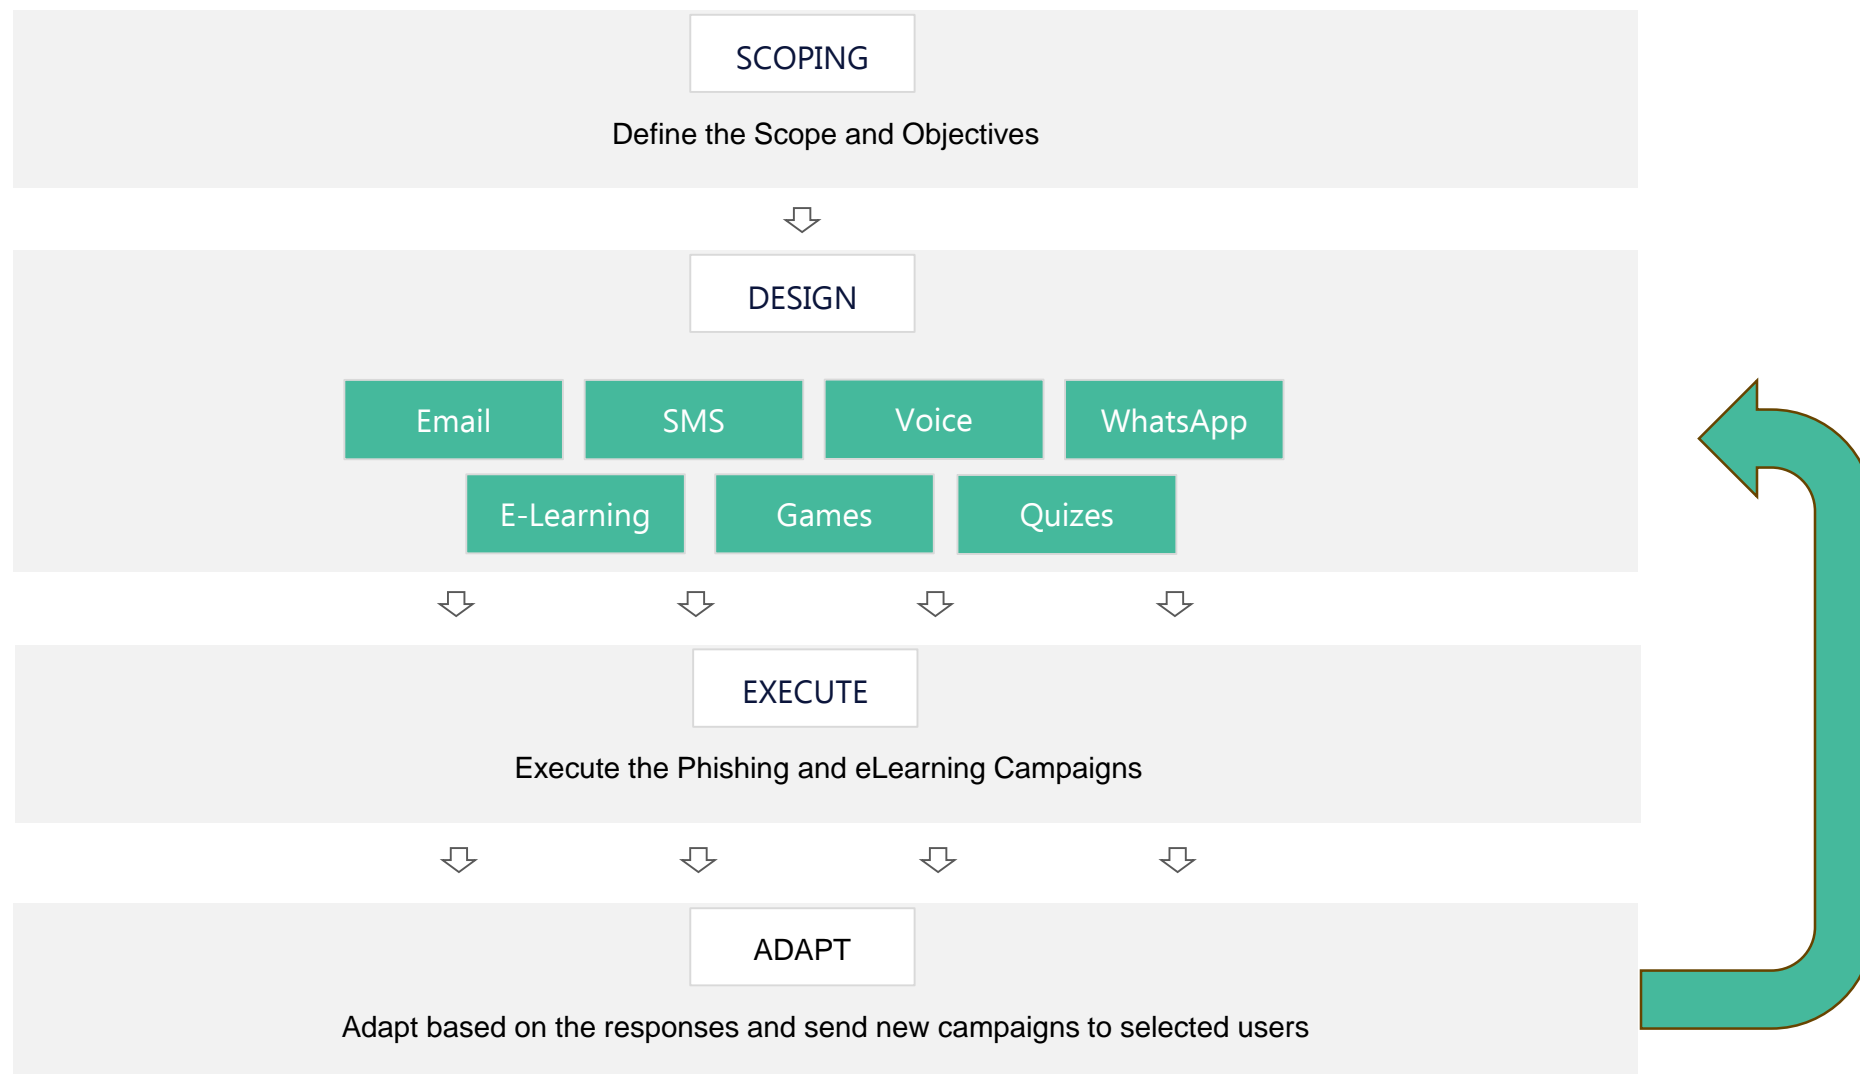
SCOPING

Define the Scope and Objectives

DESIGN

Email

SMS

Voice

WhatsApp

E-Learning

Games

Quizes

EXECUTE

Execute the Phishing and eLearning Campaigns

ADAPT

Adapt based on the responses and send new campaigns to selected users